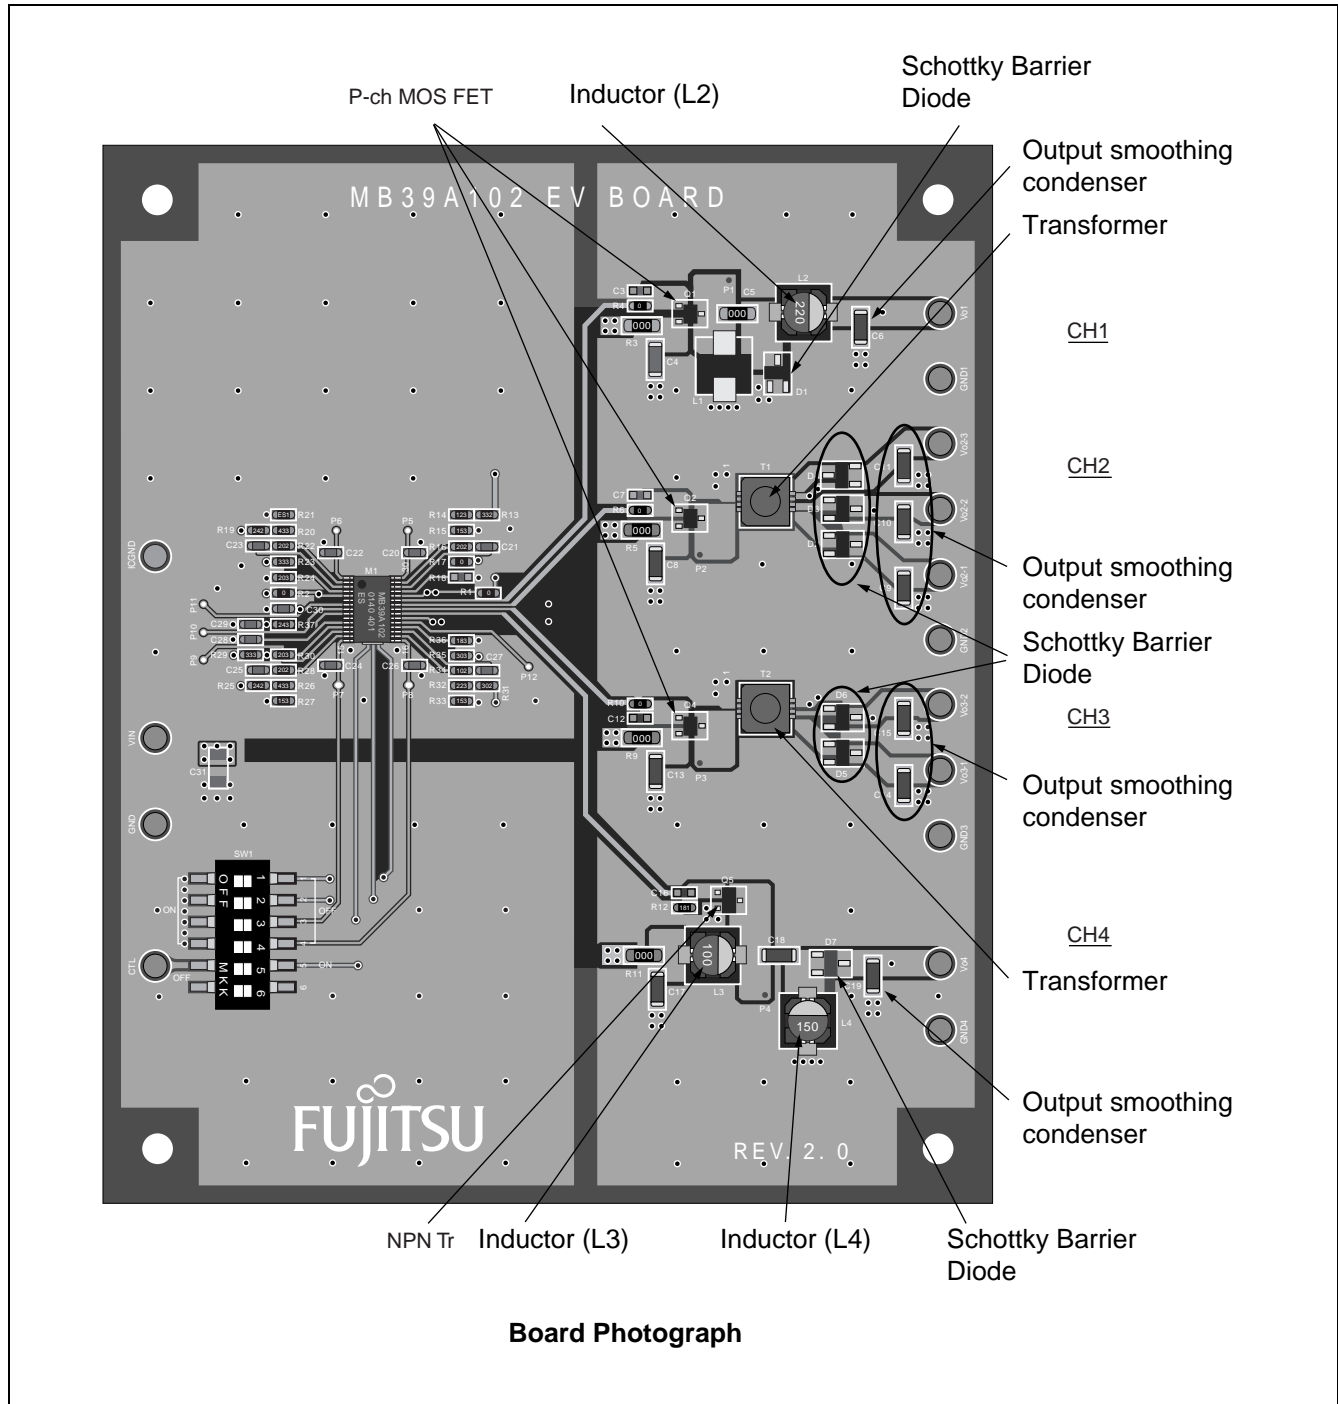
P-ch MOS FET

Inductor (L2)

Schottky Barrier Diode

Output smoothing condenser

Transformer

MB39A102 EV BOARD

CH1

CH2

Output smoothing condenser

Schottky Barrier Diode

CH3

Output smoothing condenser

CH4

Transformer

Output smoothing condenser

FUJITSU

REV. 2. 0

NPN Tr

Inductor (L3)

Inductor (L4)

Schottky Barrier Diode

Board Photograph